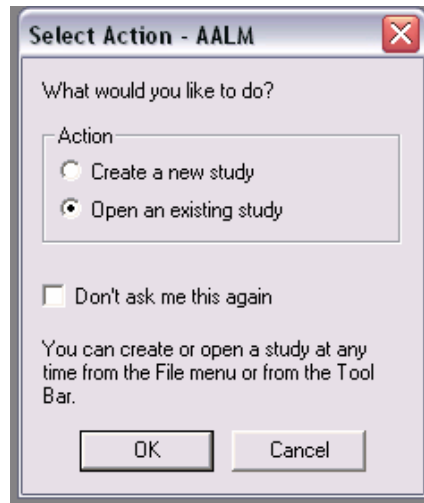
Select Action - AALM

What would you like to do?

Action

Create a new study

Open an existing study

Don't ask me this again

You can create or open a study at any time from the File menu or from the Tool Bar.

OK

Cancel